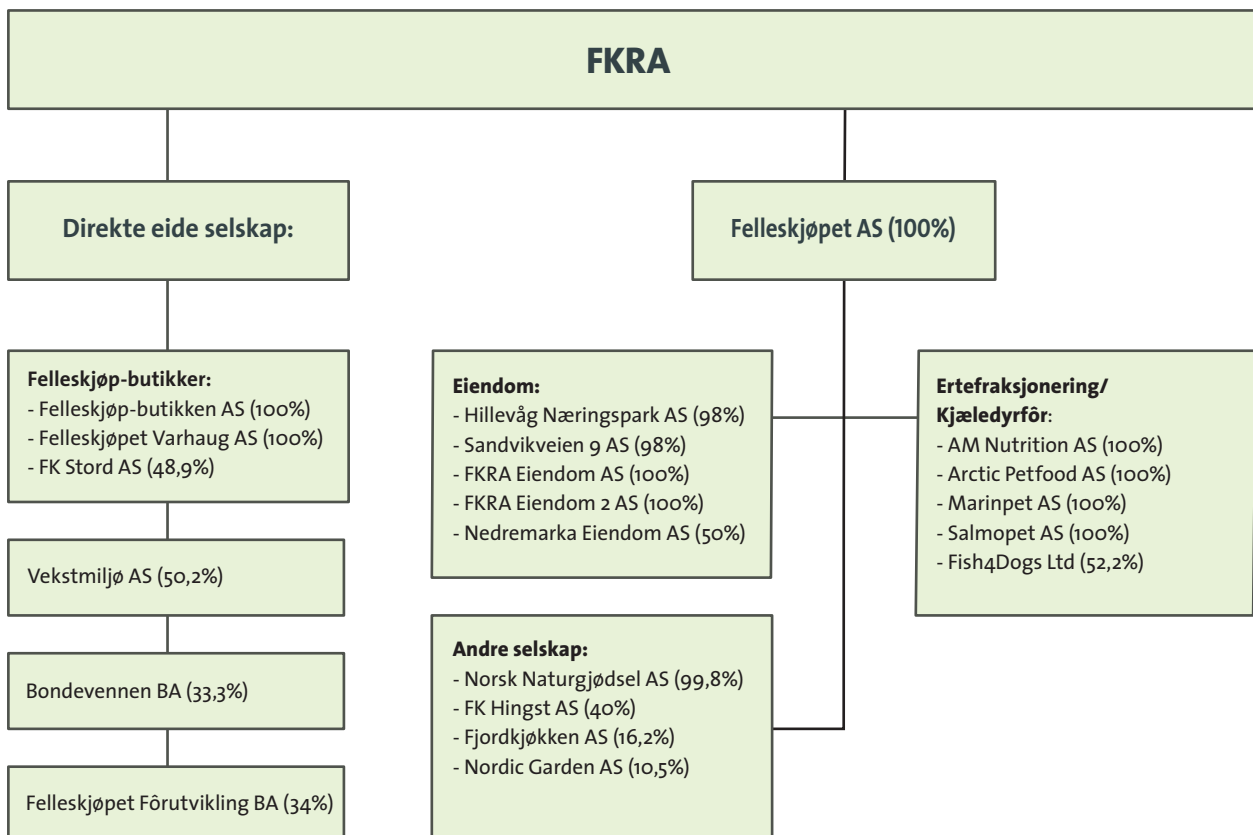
FKRA

Direkte eide selskap:

Felleskjøp-butikker:
- Felleskjøp-butikken AS (100%)
- Felleskjøpet Varhaug AS (100%)
- FK Stord AS (48,9%)

Vekstmiljø AS (50,2%)

Bondevennen BA (33,3%)

Felleskjøpet Fôrutvikling BA (34%)

Felleskjøpet AS (100%)

Eiendom:
- Hillevåg Næringspark AS (98%)
- Sandvikveien 9 AS (98%)
- FKRA Eiendom AS (100%)
- FKRA Eiendom 2 AS (100%)
- Nedremarka Eiendom AS (50%)

Andre selskap:
- Norsk Naturgjødsel AS (99,8%)
- FK Hingst AS (40%)
- Fjordkjøkken AS (16,2%)
- Nordic Garden AS (10,5%)

Ertefraksjonering/ Kjæledyrfôr:
- AM Nutrition AS (100%)
- Arctic Petfood AS (100%)
- Marinpet AS (100%)
- Salmopet AS (100%)
- Fish4Dogs Ltd (52,2%)